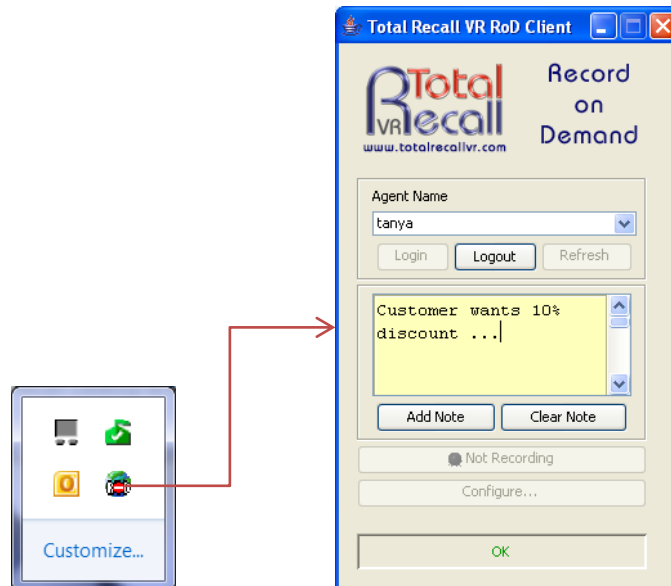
Customize...

Total Recall VR RoD Client

Total VR Recall
www.totalrecallvr.com

Record on Demand

Agent Name
tanya
Login
Logout
Refresh

Customer wants 10% discount ...

Add Note
Clear Note

Not Recording

Configure...

OK